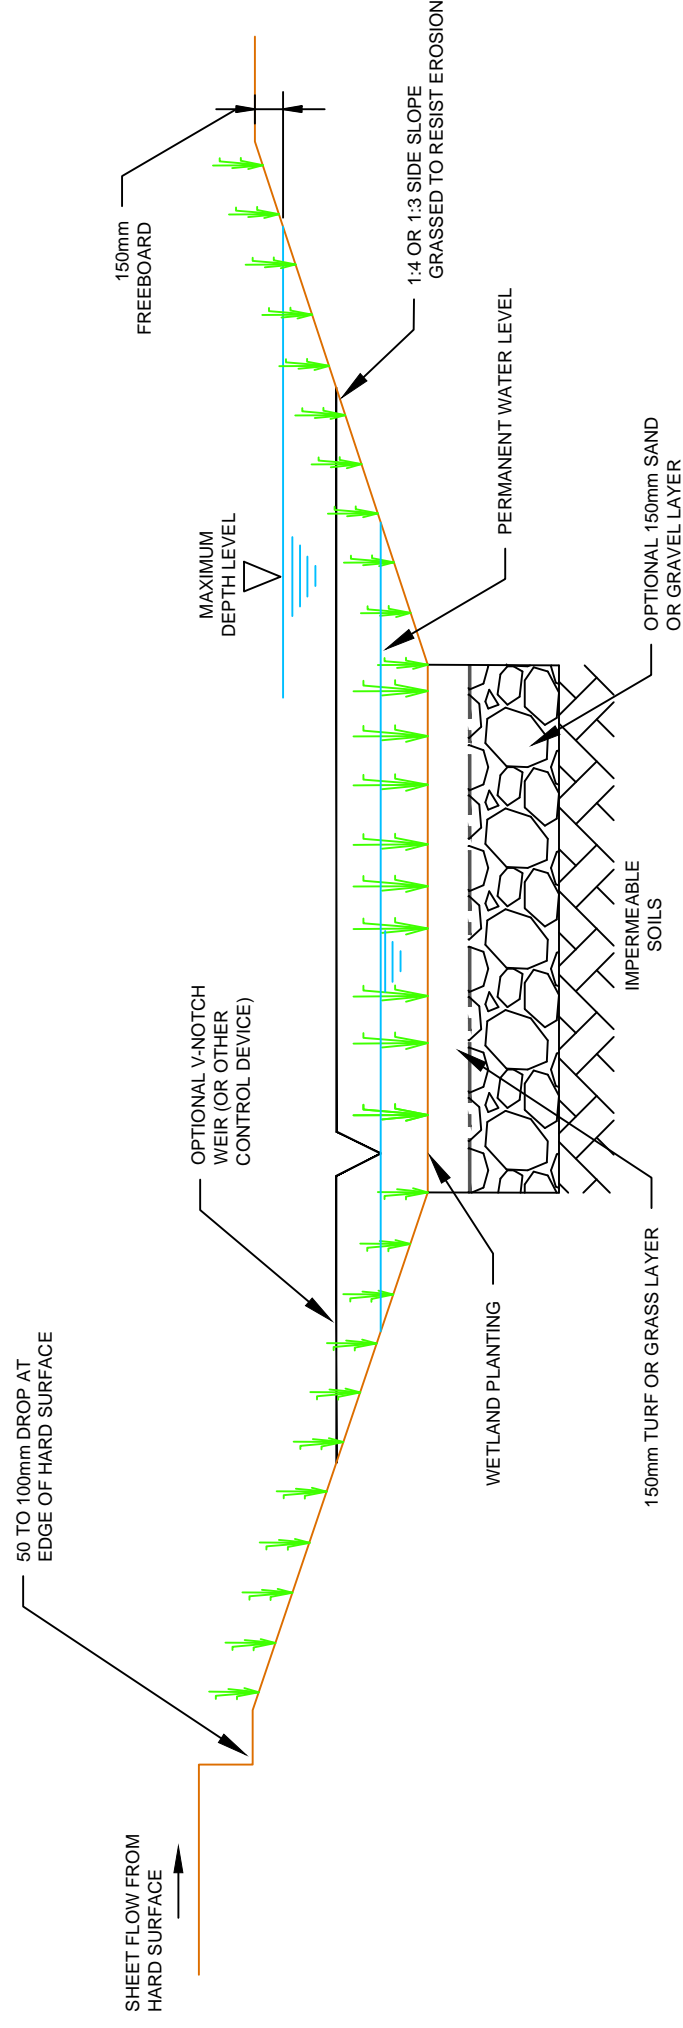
150mm FREEBOARD

1:4 OR 1:3 SIDE SLOPE GRASSED TO RESIST EROSION

MAXIMUM DEPTH LEVEL

PERMANENT WATER LEVEL

OPTIONAL 150mm SAND OR GRAVEL LAYER

IMPERMEABLE SOILS

OPTIONAL V-NOTCH WEIR (OR OTHER CONTROL DEVICE)

WETLAND PLANTING

150mm TURF OR GRASS LAYER

50 TO 100mm DROP AT EDGE OF HARD SURFACE

SHEET FLOW FROM HARD SURFACE